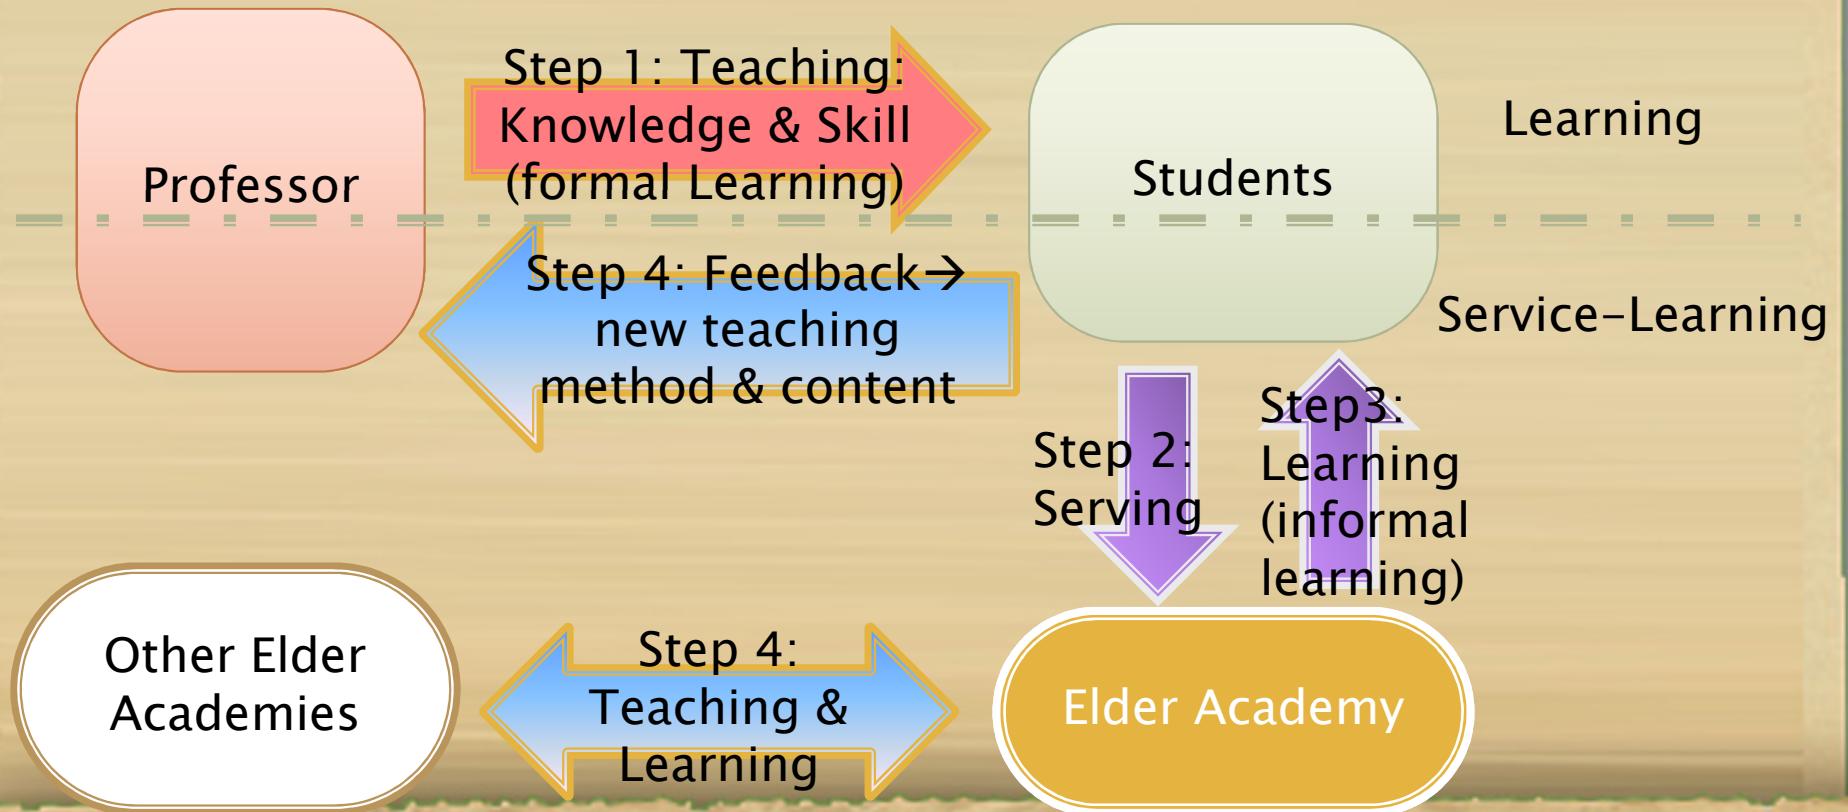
Professor

Step 1: Teaching: Knowledge & Skill (formal Learning)

Students

Learning

Step 4: Feedback→ new teaching method & content

Service-Learning

Step 2: Serving

Step3: Learning (informal learning)

Other Elder Academies

Step 4: Teaching & Learning

Elder Academy